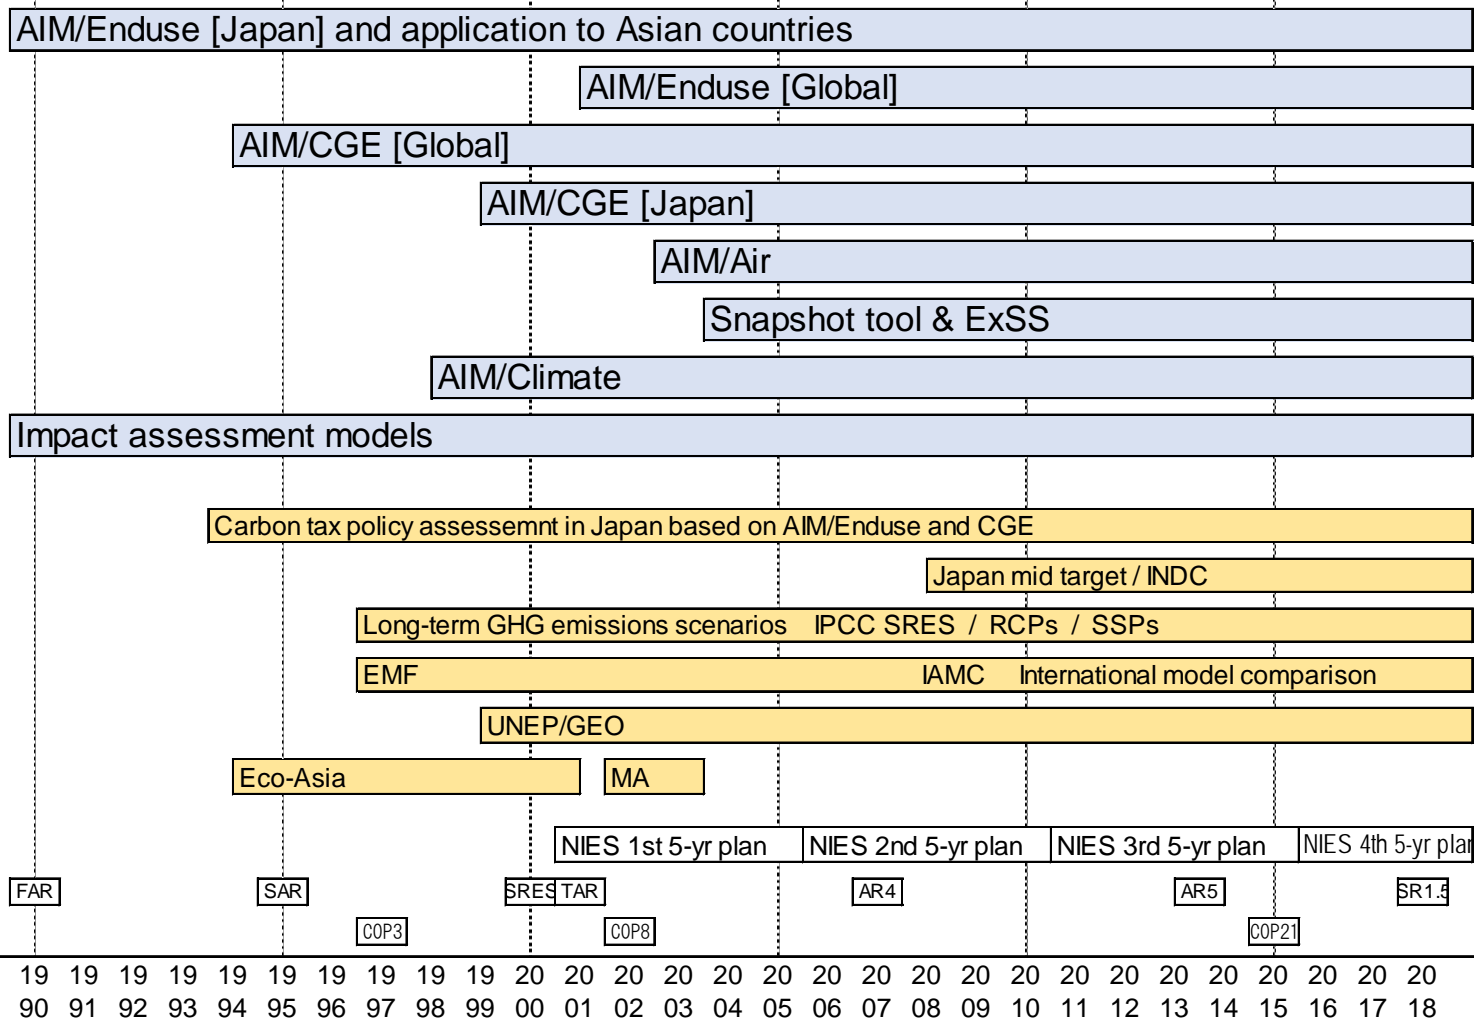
AIM/Enduse [Japan] and application to Asian countries

AIM/Enduse [Global]

AIM/CGE [Global]

AIM/CGE [Japan]

AIM/Air

Snapshot tool & ExSS

AIM/Climate

Impact assessment models

Carbon tax policy assessemnt in Japan based on AIM/Enduse and CGE

Japan mid target / INDC

Long-term GHG emissions scenarios IPCC SRES / RCPs / SSPs

EMF IAMC International model comparison

UNEP/GEO

Eco-Asia

MA

NIES 1st 5-yr plan

NIES 2nd 5-yr plan

NIES 3rd 5-yr plan

NIES 4th 5-yr plar

FAR SAR SRES TAR AR4 AR5 SR1.5

COP3 COP8 COP21

19 90 19 91 19 92 19 93 19 94 19 95 19 96 19 97 19 98 19 99 20 00 20 01 20 02 20 03 20 04 20 05 20 06 20 07 20 08 20 09 20 10 20 11 20 12 20 13 20 14 20 15 20 16 20 17 20 18